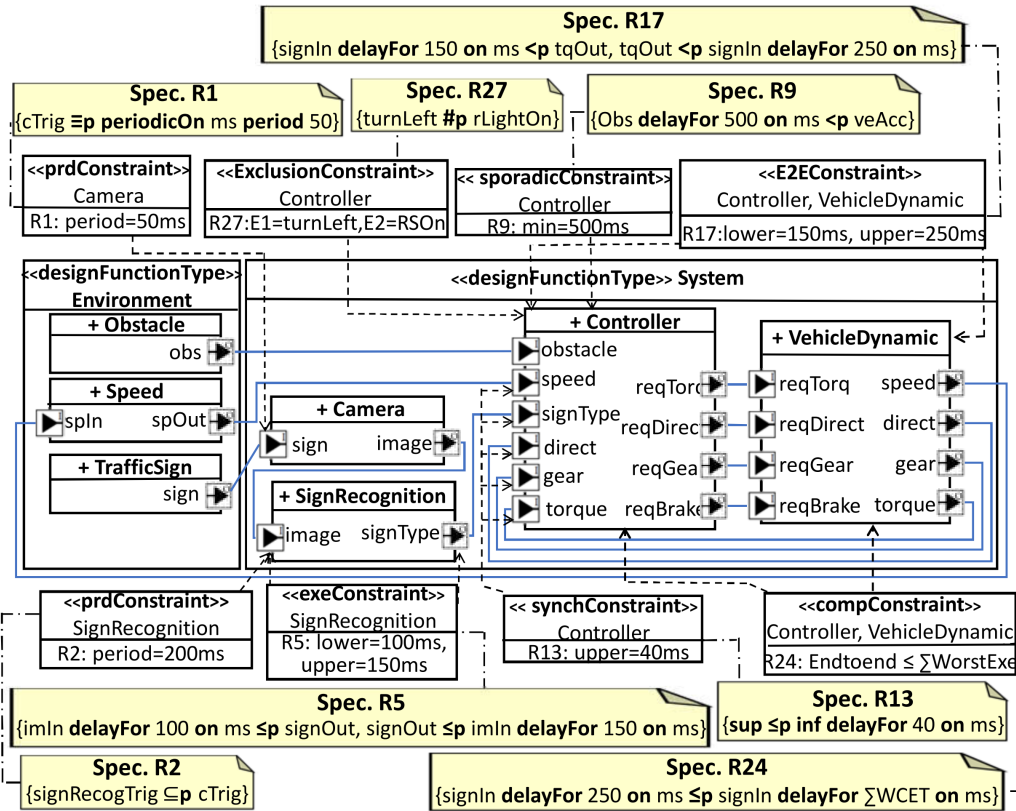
Spec. R17
{signIn **delayFor** 150 **on** ms **<p** tqOut, tqOut **<p** signIn **delayFor** 250 **on** ms)}

Spec. R1
{cTrig **≡p periodicOn** ms **period** 50}

Spec. R27
{turnLeft **#p** rLightOn}

Spec. R9
{Obs **delayFor** 500 **on** ms **<p** veAcc}

<<prdConstraint>>
Camera
R1: period=50ms

<<ExclusionConstraint>>
Controller
R27:E1=turnLeft,E2=RSOn

<< sporadicConstraint>>
Controller
R9: min=500ms

<<E2EConstraint>>
Controller, VehicleDynamic
R17:lower=150ms, upper=250ms

<<designFunctionType>>
Environment

+ Obstacle
obs

+ Speed
spIn spOut

+ TrafficSign
sign

<<designFunctionType>> System

+ Camera
sign image

+ SignRecognition
image signType

+ Controller
obstacle
speed
signType
direct
gear
torque
reqTorq
reqDirect
reqGea
reqBrake

+ VehicleDynamic
reqTorq
reqDirect
reqGear
reqBrake
speed
direct
gear
torque

<<prdConstraint>>
SignRecognition
R2: period=200ms

<<exeConstraint>>
SignRecognition
R5: lower=100ms, upper=150ms

<< synchConstraint>>
Controller
R13: upper=40ms

<<compConstraint>>
Controller, VehicleDynamic
R24: Endtoend ≤ ∑WorstExe

Spec. R5
{imIn **delayFor** 100 **on** ms **≤p** signOut, signOut **≤p** imIn **delayFor** 150 **on** ms)}

Spec. R13
{**sup ≤p inf delayFor** 40 **on** ms)}

Spec. R2
{signRecogTrig **⊆p** cTrig}

Spec. R24
{signIn **delayFor** 250 **on** ms **≤p** signIn **delayFor** ∑WCET **on** ms}